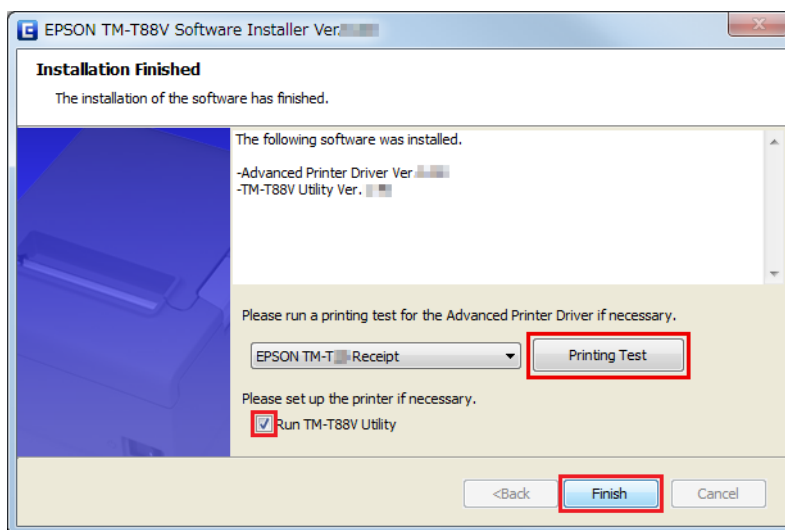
EPSON TM-T88V Software Installer Ver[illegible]

Installation Finished

The installation of the software has finished.

The following software was installed.

-Advanced Printer Driver Ver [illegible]
-TM-T88V Utility Ver. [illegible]

Please run a printing test for the Advanced Printer Driver if necessary.

EPSON TM-T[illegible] Receipt

Printing Test

Please set up the printer if necessary.

Run TM-T88V Utility

<Back

Finish

Cancel